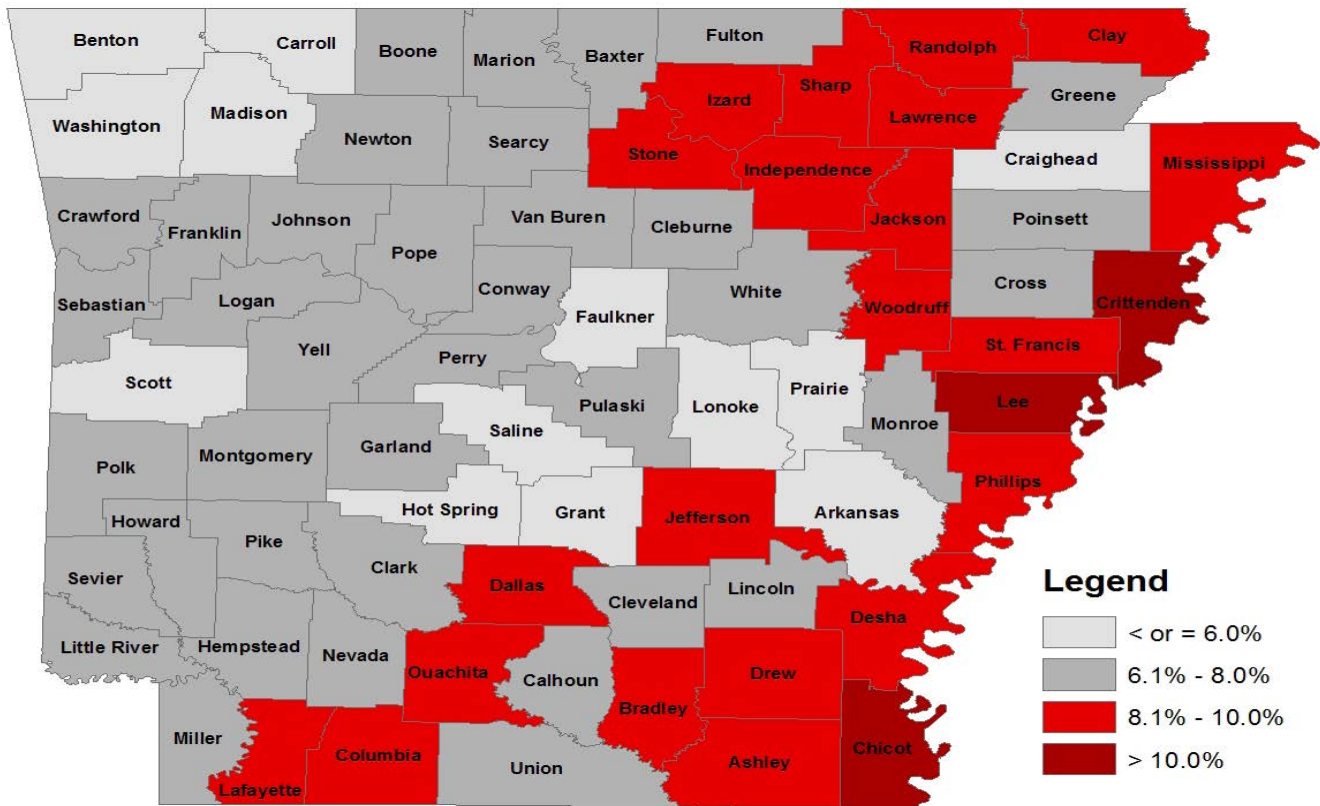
Benton
Carroll
Boone
Marion
Baxter
Fulton
Randolph
Clay
Washington
Madison
Newton
Searcy
Izard
Sharp
Lawrence
Greene
Stone
Independence
Craighead
Mississippi
Crawford
Franklin
Johnson
Van Buren
Cleburne
Jackson
Poinsett
Pope
Sebastian
Logan
Conway
White
Cross
Crittenden
Faulkner
Woodruff
Yell
Perry
St. Francis
Scott
Pulaski
Lonoke
Prairie
Lee
Saline
Monroe
Polk
Montgomery
Garland
Phillips
Hot Spring
Grant
Jefferson
Arkansas
Howard
Pike
Clark
Sevier
Dallas
Cleveland
Lincoln
Desha
Little River
Hempstead
Nevada
Ouachita
Calhoun
Drew
Bradley
Miller
Chicot
Columbia
Union
Ashley
Lafayette

Legend
< or = 6.0%
6.1% - 8.0%
8.1% - 10.0%
> 10.0%